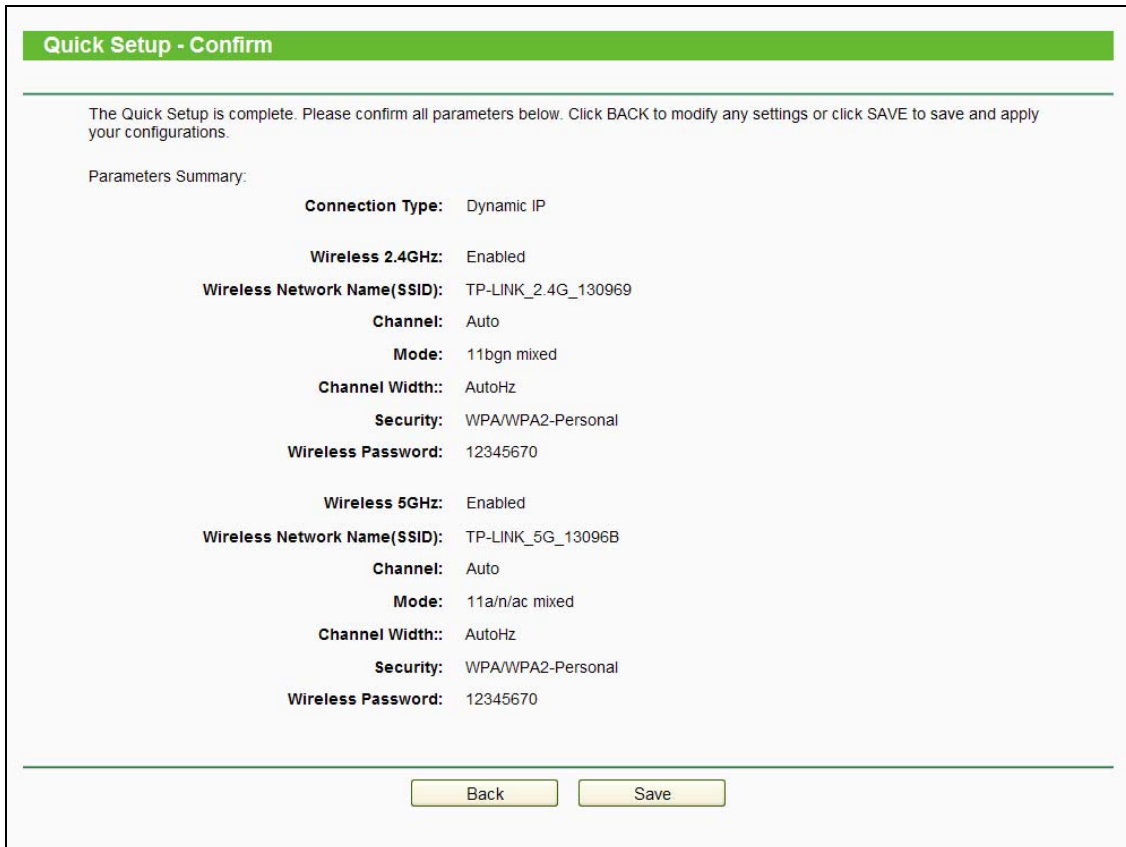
Quick Setup - Confirm

The Quick Setup is complete. Please confirm all parameters below. Click BACK to modify any settings or click SAVE to save and apply your configurations.

Parameters Summary:

Connection Type: Dynamic IP

Wireless 2.4GHz: Enabled
Wireless Network Name(SSID): TP-LINK_2.4G_130969
Channel: Auto
Mode: 11bgn mixed
Channel Width:: AutoHz
Security: WPA/WPA2-Personal
Wireless Password: 12345670

Wireless 5GHz: Enabled
Wireless Network Name(SSID): TP-LINK_5G_13096B
Channel: Auto
Mode: 11a/n/ac mixed
Channel Width:: AutoHz
Security: WPA/WPA2-Personal
Wireless Password: 12345670

Back Save